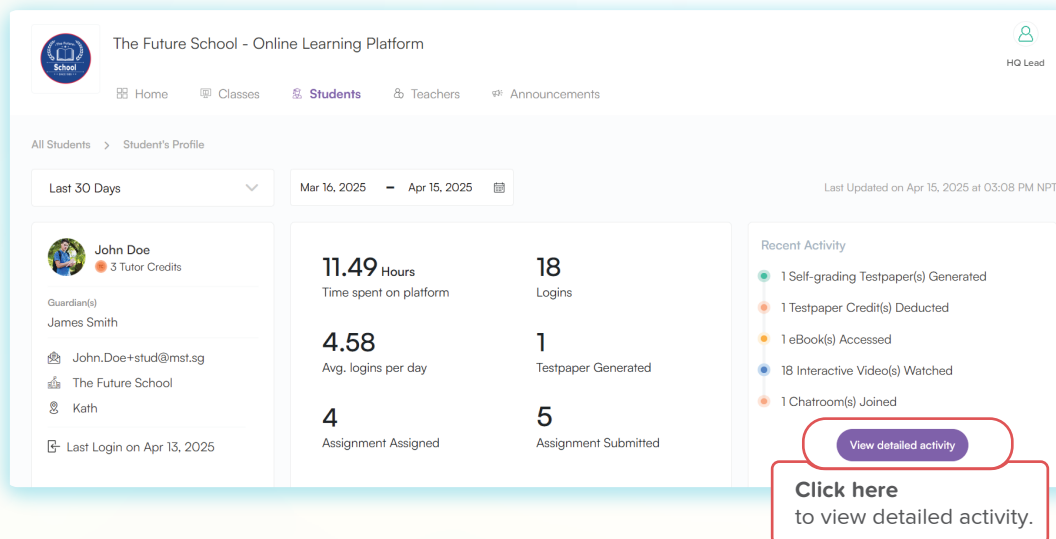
School

The Future School - Online Learning Platform

HQ Lead

Home Classes Students Teachers Announcements

All Students > Student's Profile

Last 30 Days

Mar 16, 2025 – Apr 15, 2025

Last Updated on Apr 15, 2025 at 03:08 PM NPT

John Doe
3 Tutor Credits

Guardian(s)
James Smith

John.Doe+stud@mst.sg
The Future School
Kath

Last Login on Apr 13, 2025

11.49 Hours
Time spent on platform

18
Logins

4.58
Avg. logins per day

1
Testpaper Generated

4
Assignment Assigned

5
Assignment Submitted

Recent Activity

1 Self-grading Testpaper(s) Generated
1 Testpaper Credit(s) Deducted
1 eBook(s) Accessed
18 Interactive Video(s) Watched
1 Chatroom(s) Joined

View detailed activity

Click here
to view detailed activity.